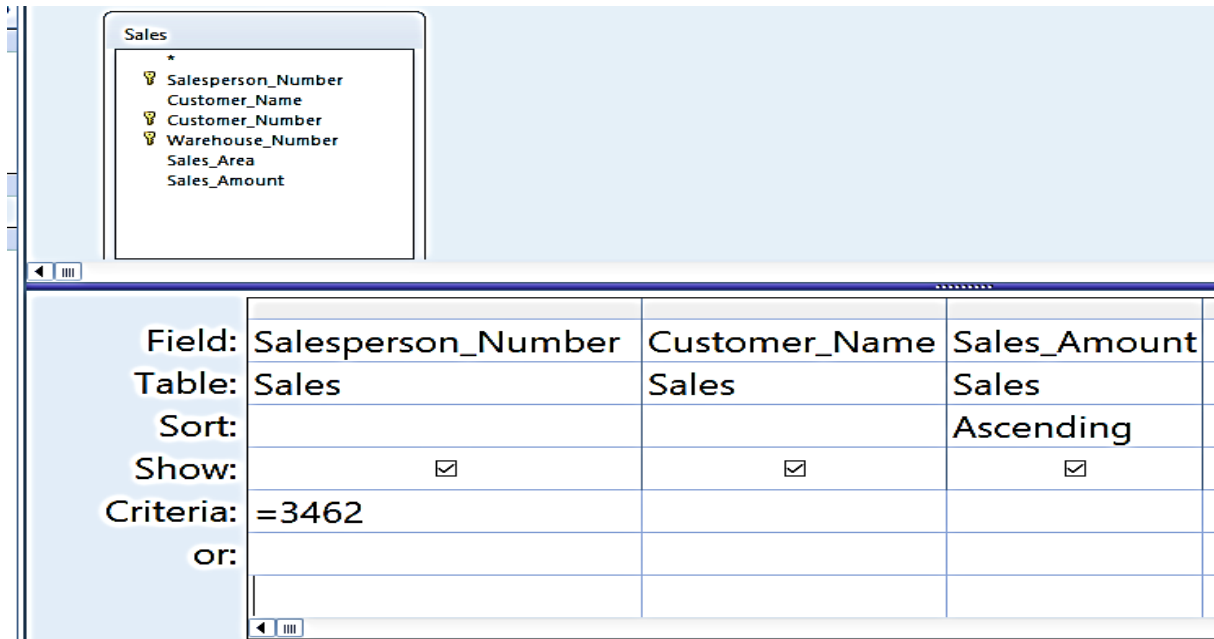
Sales
*
Salesperson_Number
Customer_Name
Customer_Number
Warehouse_Number
Sales_Area
Sales_Amount

| Field: | Salesperson_Number | Customer_Name | Sales_Amount |
|---|---|---|---|
| Table: | Sales | Sales | Sales |
| Sort: | | | Ascending |
| Show: | ☑ | ☑ | ☑ |
| Criteria: | =3462 | | |
| or: | | | |